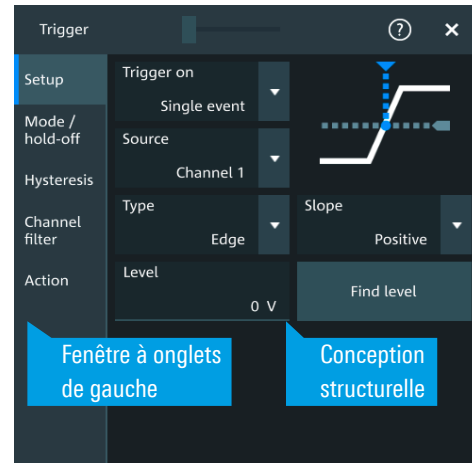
Trigger

?

×

Setup

Mode / hold-off

Hysteresis

Channel filter

Action

Trigger on

Single event

Source

Channel 1

Type

Edge

Slope

Positive

Level

0 V

Find level

Fenêtre à onglets de gauche

Conception structurelle